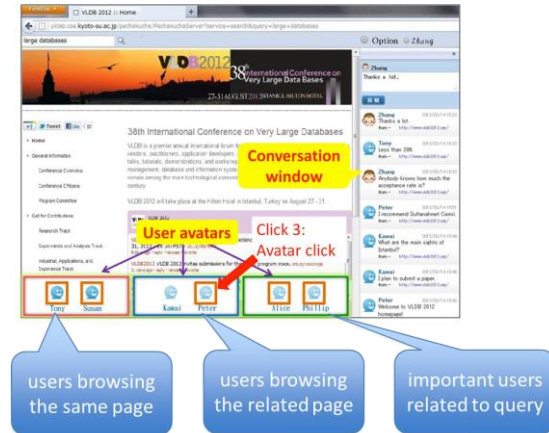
Firefox
VLDB 2012 :: Home
vlsb.cse.kyoto-su.ac.jp/pechakucha/PechakuchaServlet?service=search&query=large+databases
large databases
Option Zhang
VLDB 2012 38th International Conference on Very Large Data Bases
27-31 AUGUST 2012
Tweet Like
Home
General Information
Conference Overview
Conference Officers
Program Committee
Call for Contributions
Research Track
Experiments and Analysis Track
Industrial, Applications, and Experience Track
38th International Conference on Very Large Databases
VLDB 2012 will take place at the Hilton Hotel in Istanbul, Turkey on August 27 - 31.
Conversation window
User avatars
Click 3: Avatar click
Tony
Susan
Kawai
Peter
Alice
Phillip
Zhang
Thanks a lot...
Zhang
Thanks a lot.
Tony
Less than 20%.
Zhang
Anybody knows how much the acceptance rate is?
Peter
I recommend Sultanahmet Camii.
Kawai
What are the main sights of Istanbul?
Kawai
I plan to submit a paper.
Peter
Welcome to VLDB 2012 homepage!
users browsing the same page
users browsing the related page
important users related to query